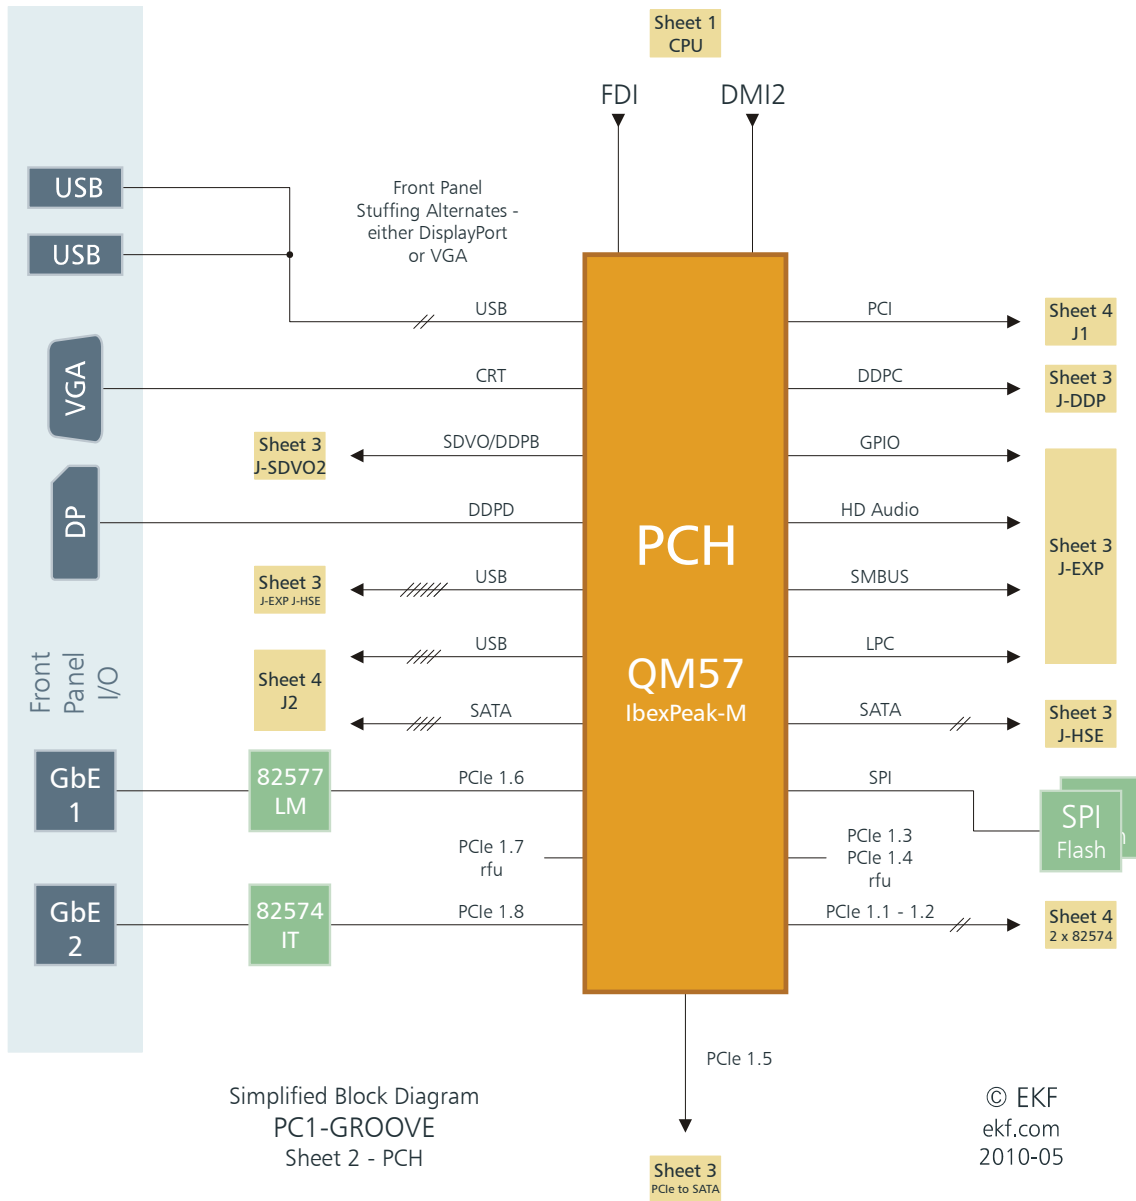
Sheet 1
CPU

FDI

DMI2

USB

USB

Front Panel
Stuffing Alternates -
either DisplayPort
or VGA

VGA

DP

Front
Panel
I/O

USB

CRT

Sheet 3
J-SDVO2

SDVO/DDPB

DDPD

Sheet 3
J-EXP J-HSE

USB

USB

Sheet 4
J2

SATA

GbE
1

82577
LM

PCIe 1.6

PCIe 1.7
rfu

GbE
2

82574
IT

PCIe 1.8

PCH

QM57
IbexPeak-M

PCI

Sheet 4
J1

DDPC

Sheet 3
J-DDP

GPIO

HD Audio

SMBUS

LPC

Sheet 3
J-EXP

SATA

Sheet 3
J-HSE

SPI

SPI
Flash

PCIe 1.3
PCIe 1.4
rfu

PCIe 1.1 - 1.2

Sheet 4
2 x 82574

PCIe 1.5

Sheet 3
PCIe to SATA

Simplified Block Diagram
PC1-GROOVE
Sheet 2 - PCH

© EKF
ekf.com
2010-05